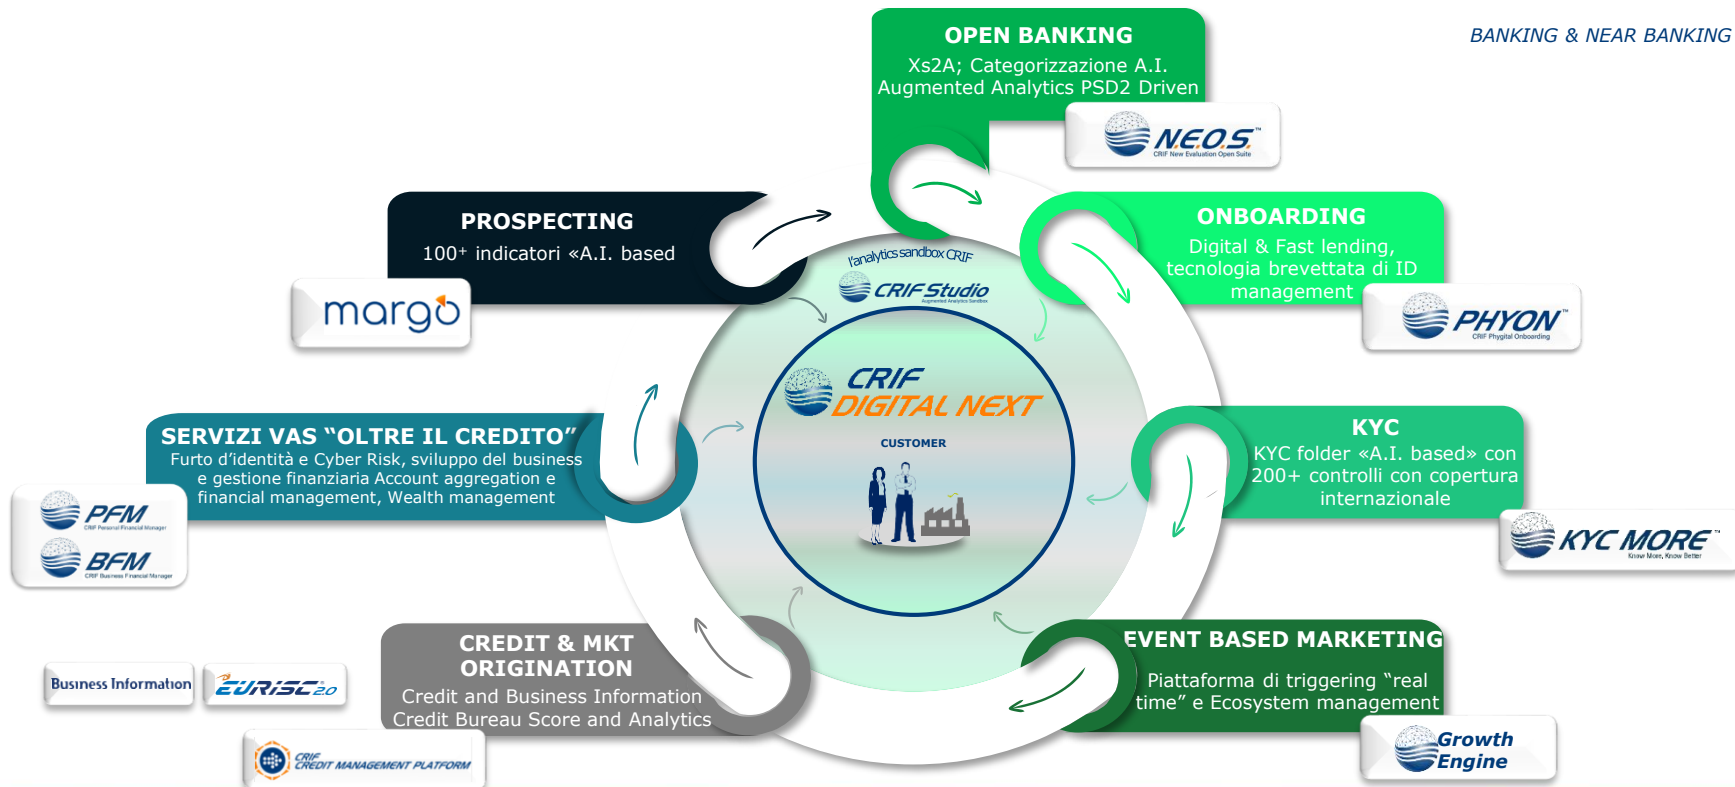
BANKING & NEAR BANKING

OPEN BANKING
Xs2A; Categorizzazione A.I. Augmented Analytics PSD2 Driven

NEOS
CRIF New Evaluation Open Suite

PROSPECTING
100+ indicatori «A.I. based

margò

ONBOARDING
Digital & Fast lending, tecnologia brevettata di ID management

PHYON
CRIF Phygital Onboarding

l'analytics sandbox CRIF
CRIF Studio
Augmented Analytics Sandbox

CRIF DIGITAL NEXT
CUSTOMER

SERVIZI VAS "OLTRE IL CREDITO"
Furto d'identità e Cyber Risk, sviluppo del business e gestione finanziaria Account aggregation e financial management, Wealth management

PFM
CRIF Personal Financial Manager
BFM
CRIF Business Financial Manager

KYC
KYC folder «A.I. based» con 200+ controlli con copertura internazionale

KYC MORE
Know More, Know Better

CREDIT & MKT ORIGINATION
Credit and Business Information
Credit Bureau Score and Analytics

Business Information
EURISC 2.0
CRIF CREDIT MANAGEMENT PLATFORM

EVENT BASED MARKETING
Piattaforma di triggering "real time" e Ecosystem management

Growth Engine